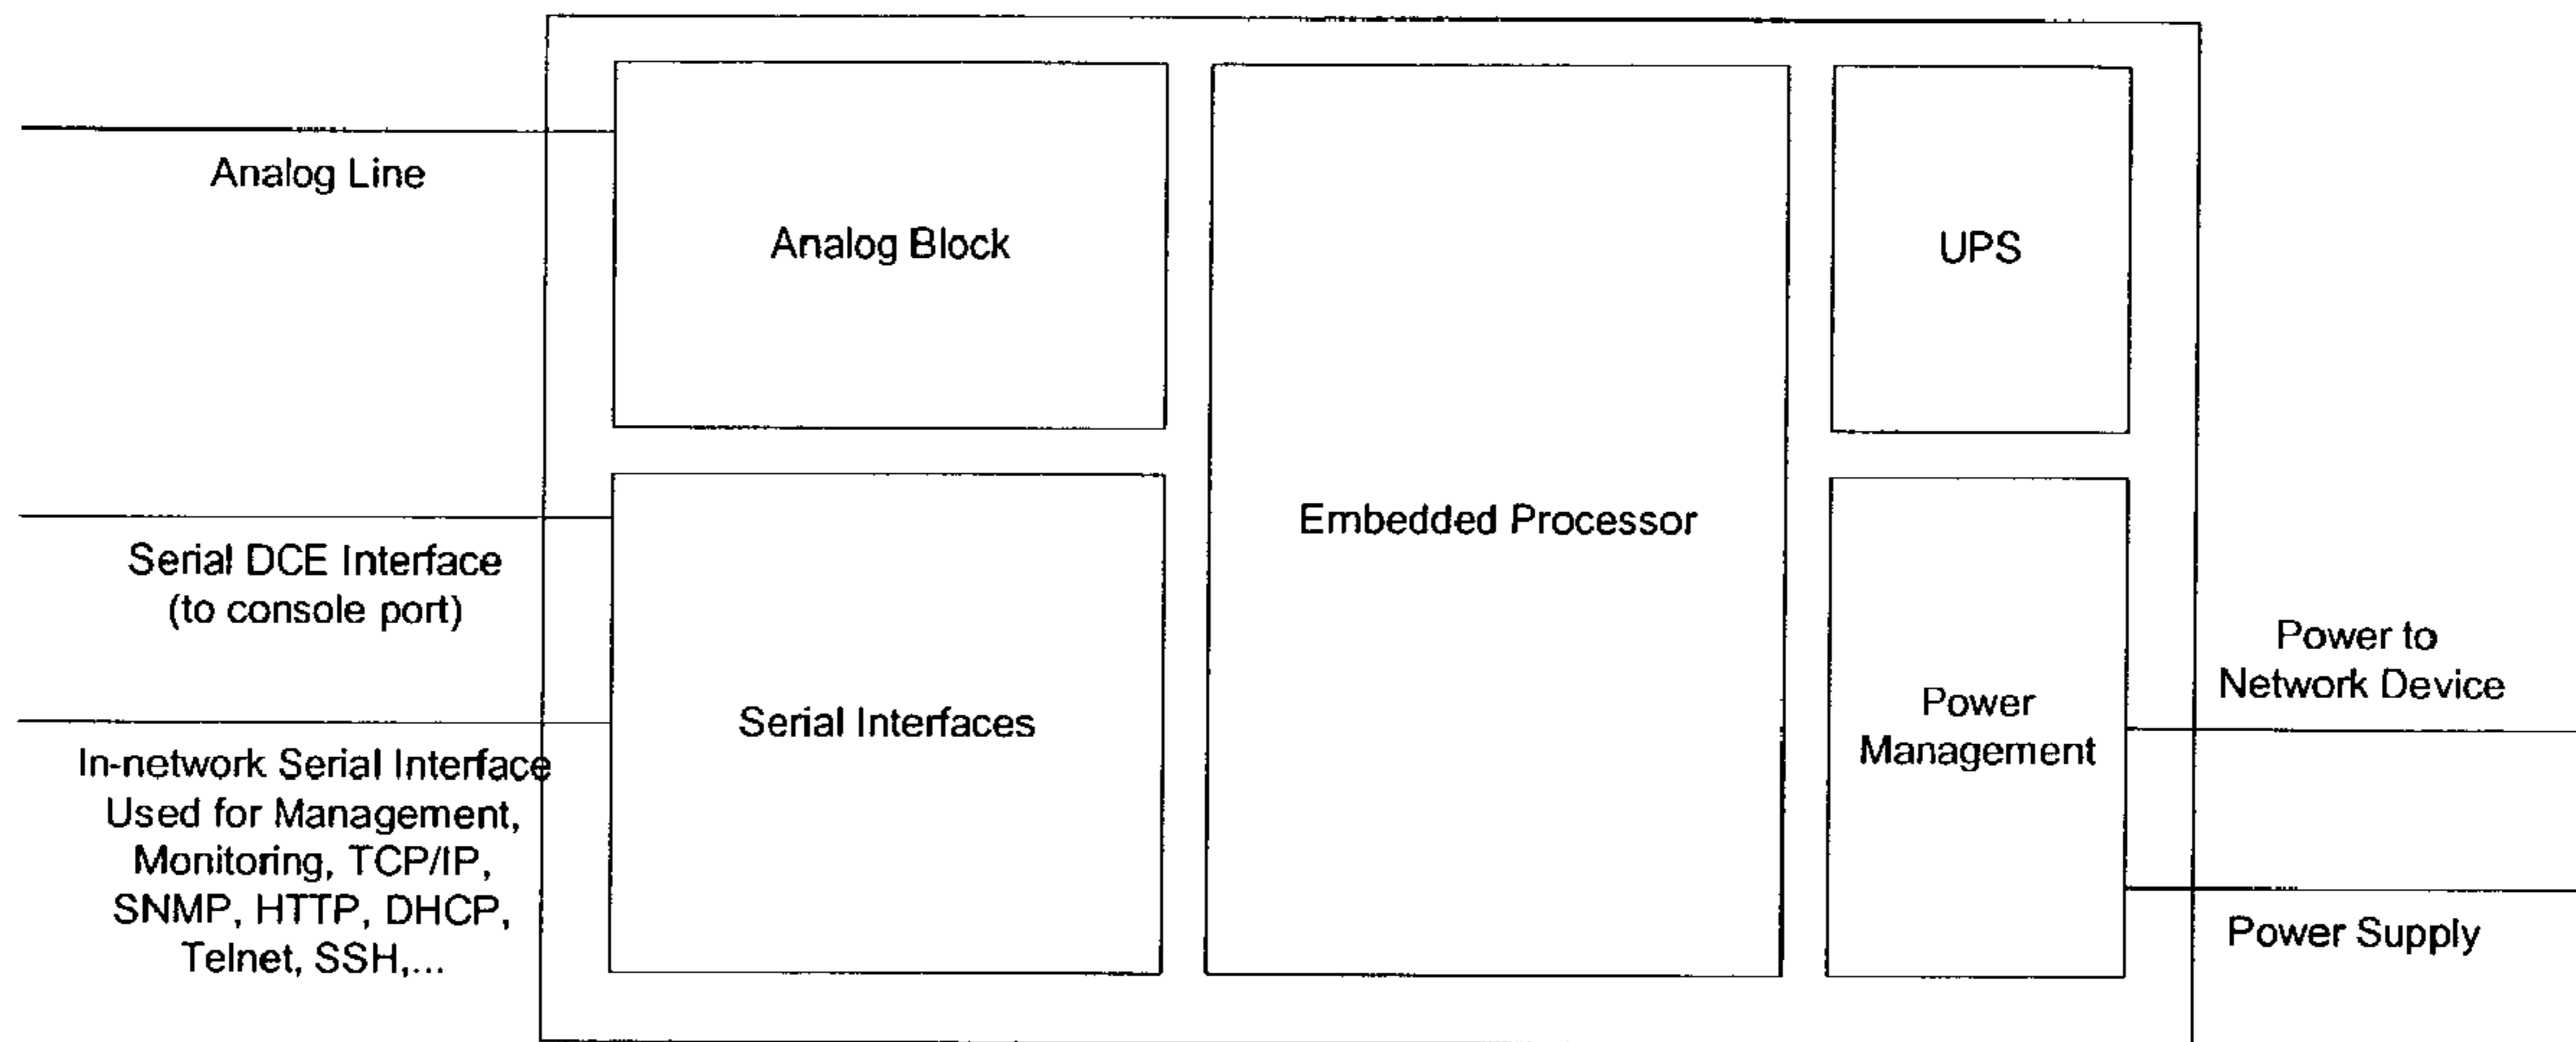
Analog Line

Analog Block

Embedded Processor

UPS

Serial DCE Interface
(to console port)

Serial Interfaces

In-network Serial Interface
Used for Management,
Monitoring, TCP/IP,
SNMP, HTTP, DHCP,
Telnet, SSH,...

Power
Management

Power to
Network Device

Power Supply